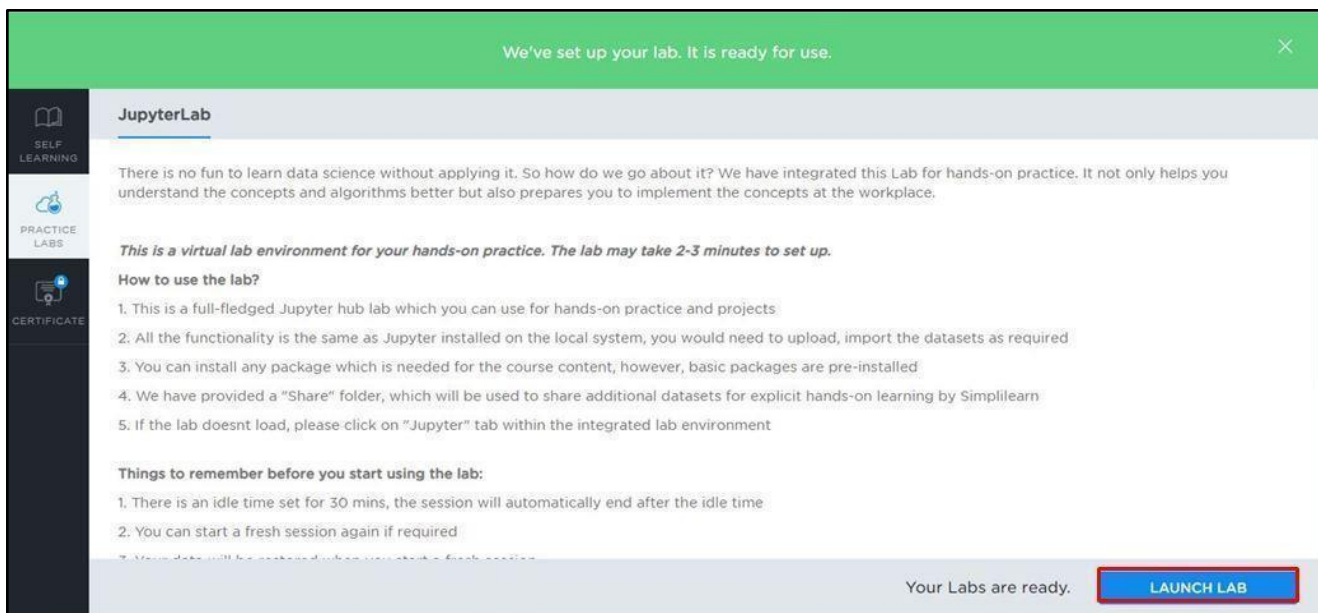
We've set up your lab. It is ready for use.

SELF LEARNING

PRACTICE LABS

CERTIFICATE

JupyterLab

There is no fun to learn data science without applying it. So how do we go about it? We have integrated this Lab for hands-on practice. It not only helps you understand the concepts and algorithms better but also prepares you to implement the concepts at the workplace.

*This is a virtual lab environment for your hands-on practice. The lab may take 2-3 minutes to set up.*

How to use the lab?

1. This is a full-fledged Jupyter hub lab which you can use for hands-on practice and projects

2. All the functionality is the same as Jupyter installed on the local system, you would need to upload, import the datasets as required

3. You can install any package which is needed for the course content, however, basic packages are pre-installed

4. We have provided a "Share" folder, which will be used to share additional datasets for explicit hands-on learning by Simplilearn

5. If the lab doesnt load, please click on "Jupyter" tab within the integrated lab environment

Things to remember before you start using the lab:

1. There is an idle time set for 30 mins, the session will automatically end after the idle time

2. You can start a fresh session again if required

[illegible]

Your Labs are ready.

LAUNCH LAB